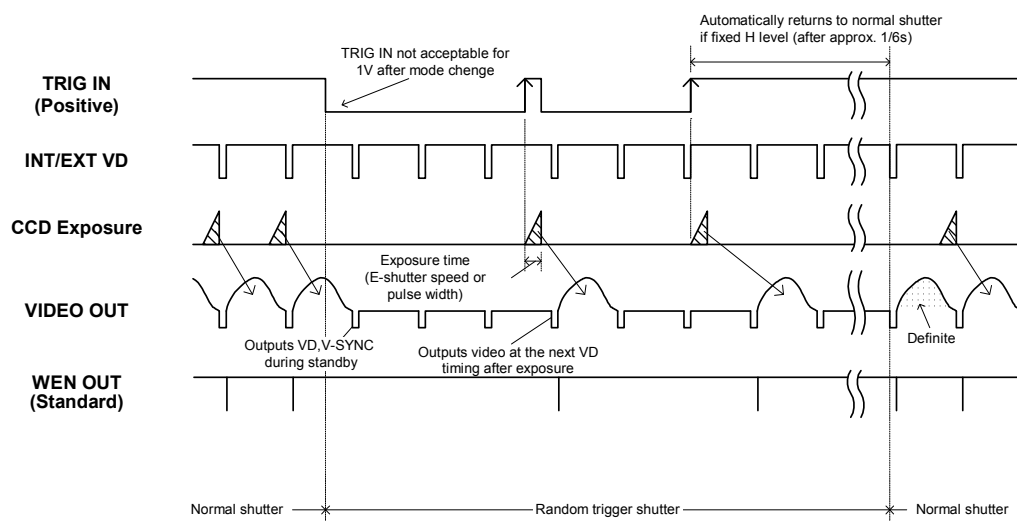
Automatically returns to normal shutter if fixed H level (after approx. 1/6s)

TRIG IN not acceptable for 1V after mode chenge

TRIG IN (Positive)

INT/EXT VD

CCD Exposure

Exposure time (E-shutter speed or pulse width)

VIDEO OUT

Outputs VD,V-SYNC during standby

Outputs video at the next VD timing after exposure

Definite

WEN OUT (Standard)

Normal shutter

Random trigger shutter

Normal shutter